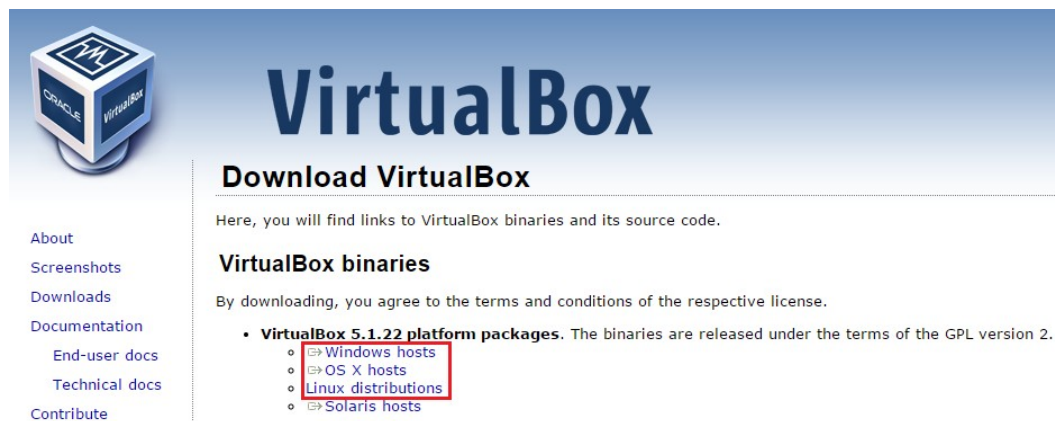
ORACLE VirtualBox

VirtualBox

Download VirtualBox

About
Screenshots
Downloads
Documentation
End-user docs
Technical docs
Contribute

Here, you will find links to VirtualBox binaries and its source code.

VirtualBox binaries

By downloading, you agree to the terms and conditions of the respective license.

- **VirtualBox 5.1.22 platform packages**. The binaries are released under the terms of the GPL version 2.
  - Windows hosts
  - OS X hosts
  - Linux distributions
  - Solaris hosts